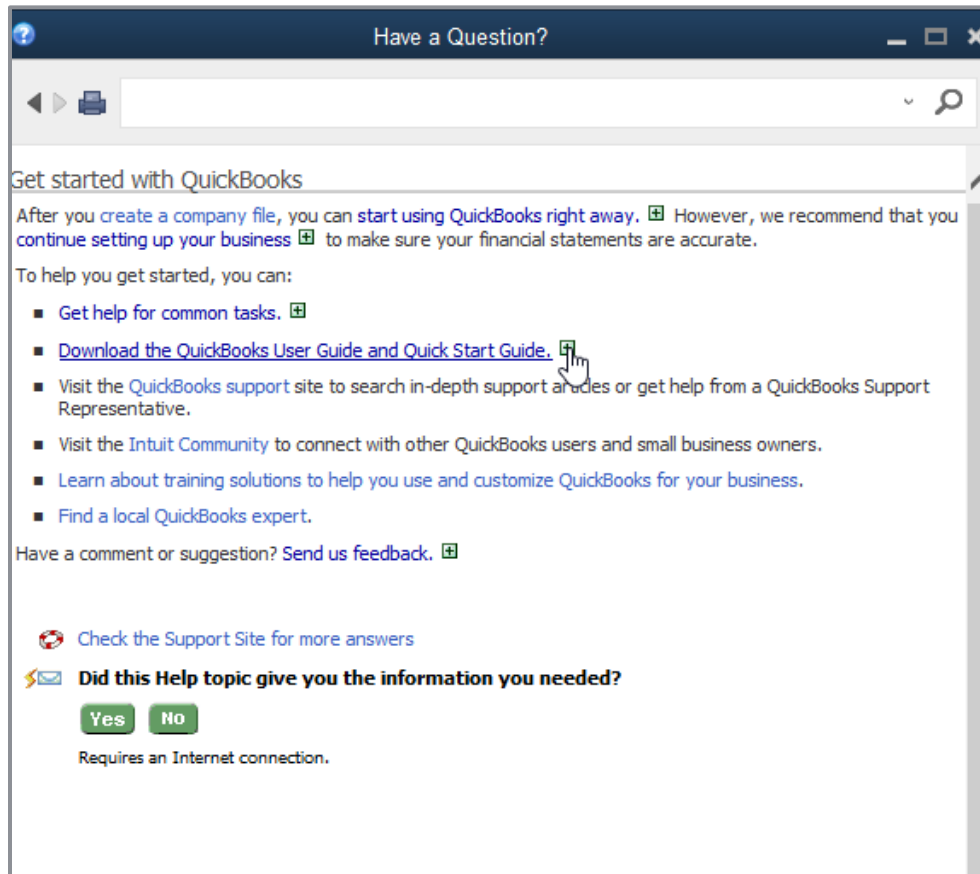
Have a Question?

Get started with QuickBooks

After you create a company file, you can start using QuickBooks right away. However, we recommend that you continue setting up your business to make sure your financial statements are accurate.

To help you get started, you can:

- Get help for common tasks.
- Download the QuickBooks User Guide and Quick Start Guide.
- Visit the QuickBooks support site to search in-depth support a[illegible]cles or get help from a QuickBooks Support Representative.
- Visit the Intuit Community to connect with other QuickBooks users and small business owners.
- Learn about training solutions to help you use and customize QuickBooks for your business.
- Find a local QuickBooks expert.

Have a comment or suggestion? Send us feedback.

Check the Support Site for more answers

Did this Help topic give you the information you needed?

Yes No

Requires an Internet connection.